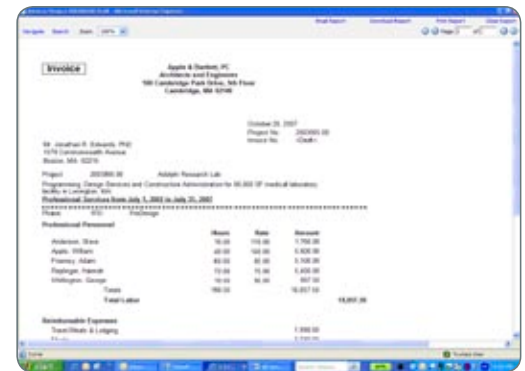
Invoice

Apple & Darbon, PC
Architects and Engineers
100 Cambridge Park Drive, 5th Floor
Cambridge, MA 02140

October 26, 2007
Project No. 2003950.00
Invoice No. <Draft>

Mr. Jonathan R. Edwards, PhD
1079 Commonwealth Avenue
Boston, MA 02215

Project 2003950.00 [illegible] Research Lab

Programming, Design Services and Construction Administration for 50,000 SF medical laboratory facility in Lexington, MA

Professional Services from July 1, 2007 to July 31, 2007

Phase PD PreDesign

Professional Personnel

| | Hours | Rate | Amount |
|---|---|---|---|
| Anderson, Steve | 16.00 | 110.00 | 1,760.00 |
| Apple, William | 40.00 | 150.00 | 6,000.00 |
| Freeney, Adam | 40.00 | 80.00 | 3,200.00 |
| Replogle, Hannah | 72.00 | 75.00 | 5,400.00 |
| Wellington, George | 10.00 | 90.00 | 997.50 |
| Totals | 190.50 | | 16,857.50 |
| Total Labor | | | 16,857.50 |

Reimbursable Expenses

Travel/Meals & Lodging 1,550.00

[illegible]